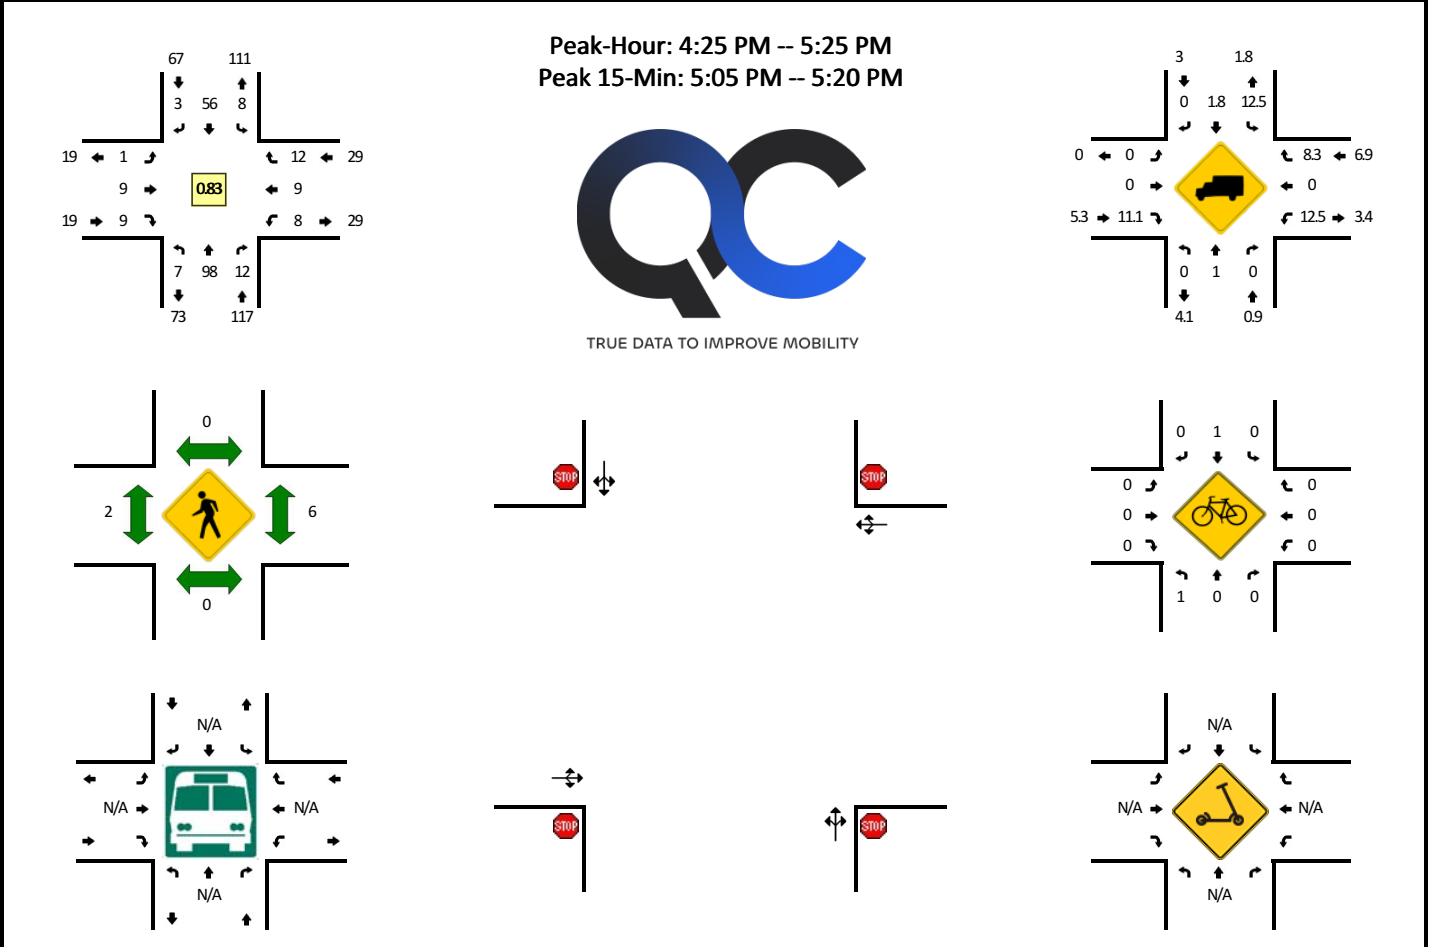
Peak-Hour: 4:25 PM -- 5:25 PM
Peak 15-Min: 5:05 PM -- 5:20 PM

TRUE DATA TO IMPROVE MOBILITY

67 111
3 56 8
19 1
9
19 9
0.83
12 29
9
8 29
7 98 12
73 117

3 1.8
0 1.8 12.5
0 0
0
5.3 11.1
8.3 6.9
0
12.5 3.4
0 1 0
4.1 0.9

0
2
6
0

STOP
STOP

0 1 0
0
0
0
0
0
0
1 0 0

N/A
N/A
N/A
N/A

STOP
STOP

N/A
N/A
N/A
N/A